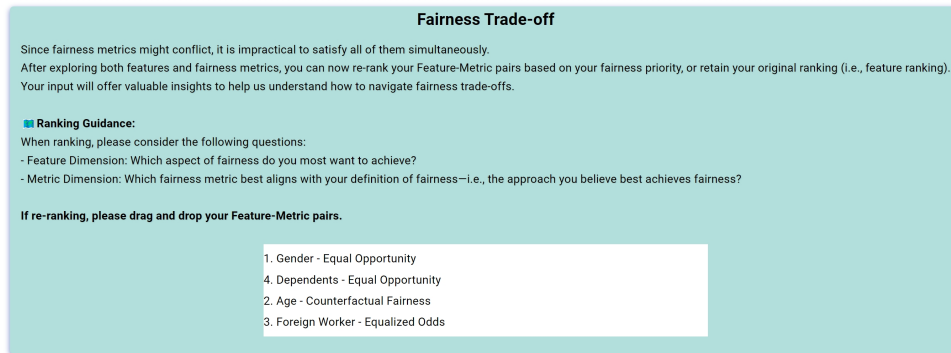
Fairness Trade-off

Since fairness metrics might conflict, it is impractical to satisfy all of them simultaneously.
After exploring both features and fairness metrics, you can now re-rank your Feature-Metric pairs based on your fairness priority, or retain your original ranking (i.e., feature ranking).
Your input will offer valuable insights to help us understand how to navigate fairness trade-offs.

Ranking Guidance:
When ranking, please consider the following questions:
- Feature Dimension: Which aspect of fairness do you most want to achieve?
- Metric Dimension: Which fairness metric best aligns with your definition of fairness—i.e., the approach you believe best achieves fairness?

If re-ranking, please drag and drop your Feature-Metric pairs.

1. Gender - Equal Opportunity
4. Dependents - Equal Opportunity
2. Age - Counterfactual Fairness
3. Foreign Worker - Equalized Odds